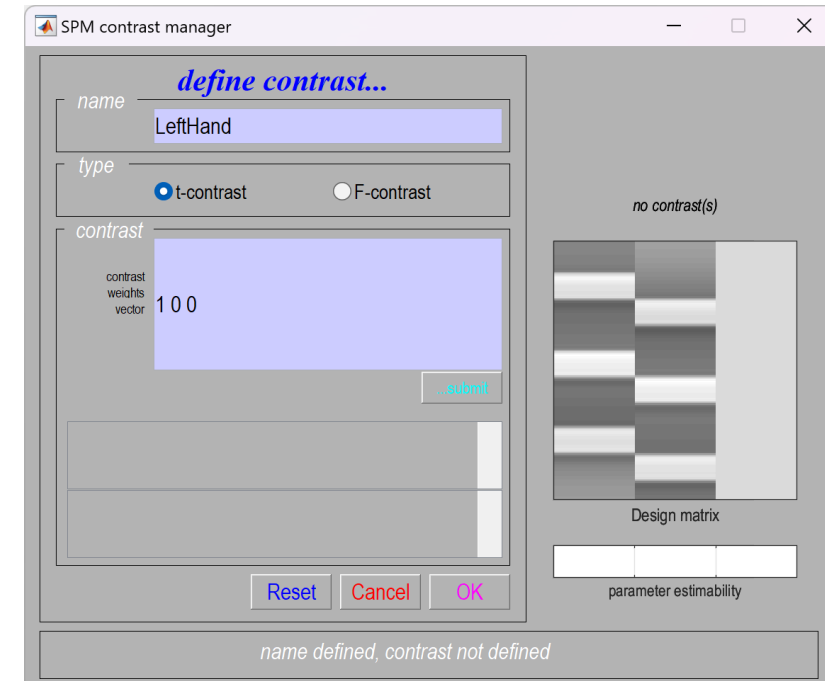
SPM contrast manager

define contrast...

name

LeftHand

type

t-contrast

F-contrast

contrast

contrast weights vector

1 0 0

...submit

Reset

Cancel

OK

no contrast(s)

Design matrix

parameter estimability

name defined, contrast not defined